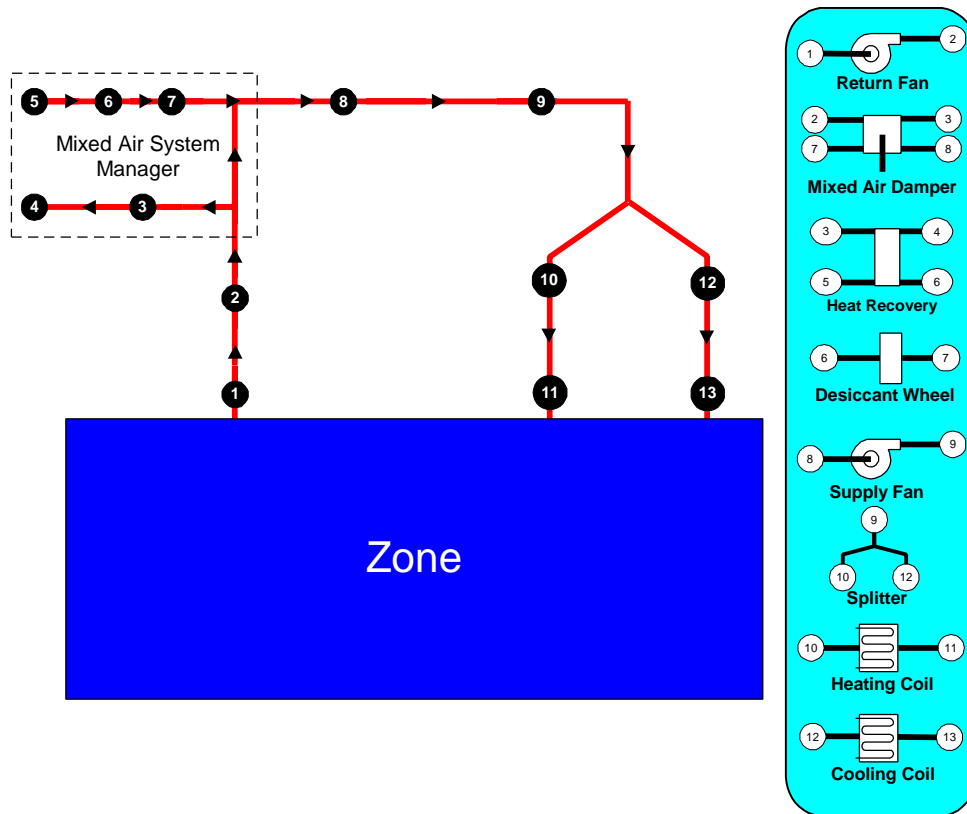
5 6 7 8 9

Mixed Air System Manager

4 3

2

1

10 12

11 13

Zone

1 2
Return Fan

2 3
7 8
Mixed Air Damper

3 4
5 6
Heat Recovery

6 7
Desiccant Wheel

8 9
Supply Fan

9
10 12
Splitter

10 11
Heating Coil

12 13
Cooling Coil